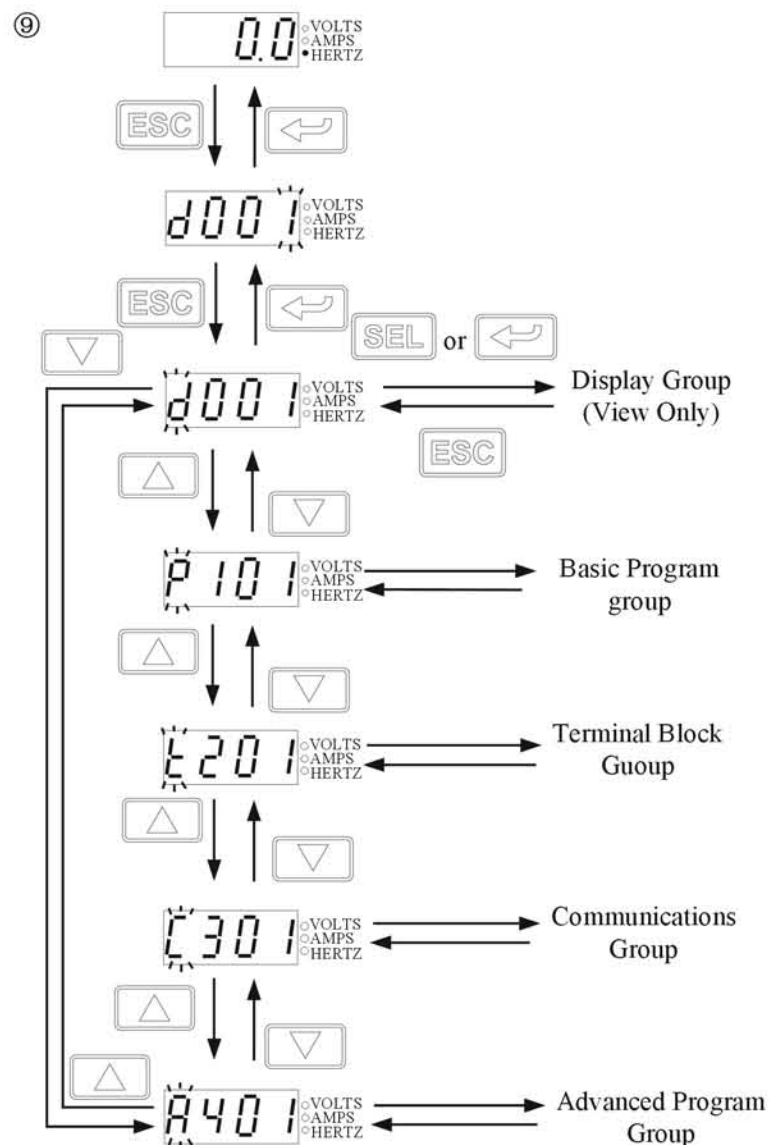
⑨

0.0 VOLTS AMPS HERTZ

ESC

d001 VOLTS AMPS HERTZ

ESC

SEL or

d001 VOLTS AMPS HERTZ

Display Group (View Only)

ESC

P101 VOLTS AMPS HERTZ

Basic Program group

t201 VOLTS AMPS HERTZ

Terminal Block Guoup

C301 VOLTS AMPS HERTZ

Communications Group

A401 VOLTS AMPS HERTZ

Advanced Program Group